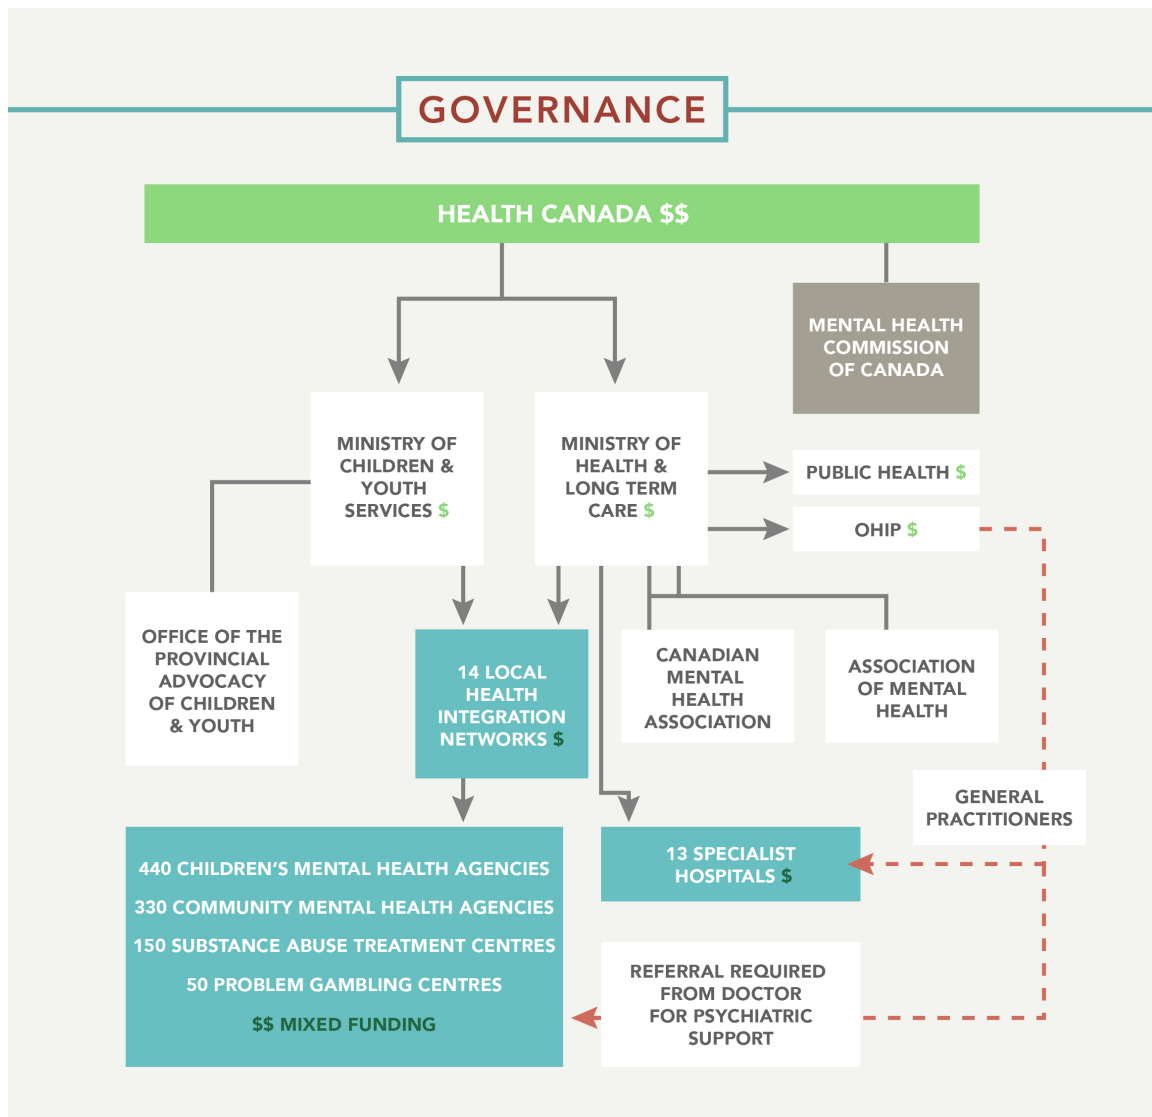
GOVERNANCE

HEALTH CANADA $$

MENTAL HEALTH COMMISSION OF CANADA

MINISTRY OF CHILDREN & YOUTH SERVICES $

MINISTRY OF HEALTH & LONG TERM CARE $

PUBLIC HEALTH $

OHIP $

OFFICE OF THE PROVINCIAL ADVOCACY OF CHILDREN & YOUTH

14 LOCAL HEALTH INTEGRATION NETWORKS $

CANADIAN MENTAL HEALTH ASSOCIATION

ASSOCIATION OF MENTAL HEALTH

GENERAL PRACTITIONERS

440 CHILDREN'S MENTAL HEALTH AGENCIES
330 COMMUNITY MENTAL HEALTH AGENCIES
150 SUBSTANCE ABUSE TREATMENT CENTRES
50 PROBLEM GAMBLING CENTRES
$$ MIXED FUNDING

13 SPECIALIST HOSPITALS $

REFERRAL REQUIRED FROM DOCTOR FOR PSYCHIATRIC SUPPORT